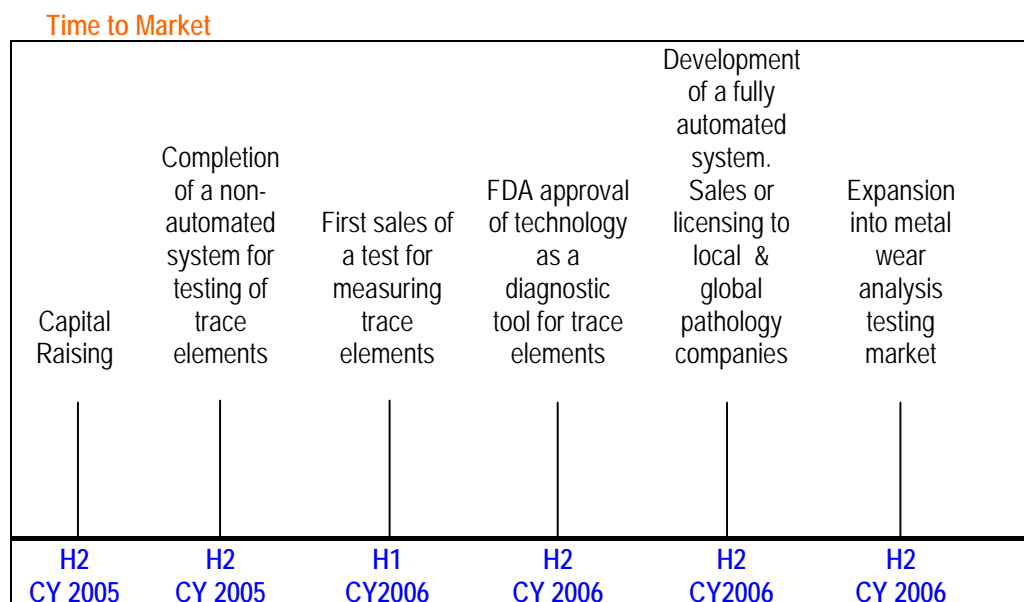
Time to Market

Capital Raising

Completion of a non-automated system for testing of trace elements

First sales of a test for measuring trace elements

FDA approval of technology as a diagnostic tool for trace elements

Development of a fully automated system. Sales or licensing to local & global pathology companies

Expansion into metal wear analysis testing market

H2 CY 2005

H2 CY 2005

H1 CY2006

H2 CY 2006

H2 CY2006

H2 CY 2006